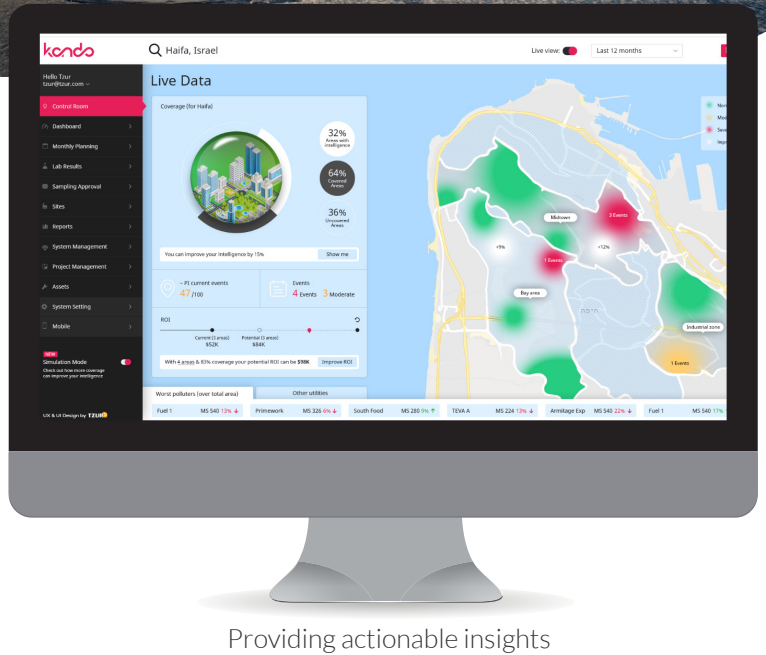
kando

Haifa, Israel

Live view:

Last 12 months

Hello Tzur
tzur@tzur.com

Control Room
Dashboard
Monthly Planning
Lab Results
Sampling Approval
Sites
Reports
System Management
Project Management
Assets
System Setting
Mobile

NEW
Simulation Mode
Check out how more coverage can improve your intelligence

UX & UI Design by TZUR

Live Data

Coverage (for Haifa)

32%
Areas with intelligence

64%
Covered Areas

36%
Uncovered Areas

You can improve your intelligence by 15%
Show me

~ FI current events
47 /100

Events
4 Events 3 Moderate

ROI

Current (1 areas)
$52K

Potential (3 areas)
$84K

With 4 areas & 83% coverage your potential ROI can be $98K
Improve ROI

Worst polluters (over total area)
Other utilities

Fuel 1 MS 540 13%
Primework MS 326 6%
South Food MS 280 9%
TEVA A MS 224 13%
Armitage Exp MS 540 22%
Fuel 1 MS 540 17%

Midtown
3 Events
+9%
+12%
1 Events
Bay area
Industrial zone
1 Events

Providing actionable insights